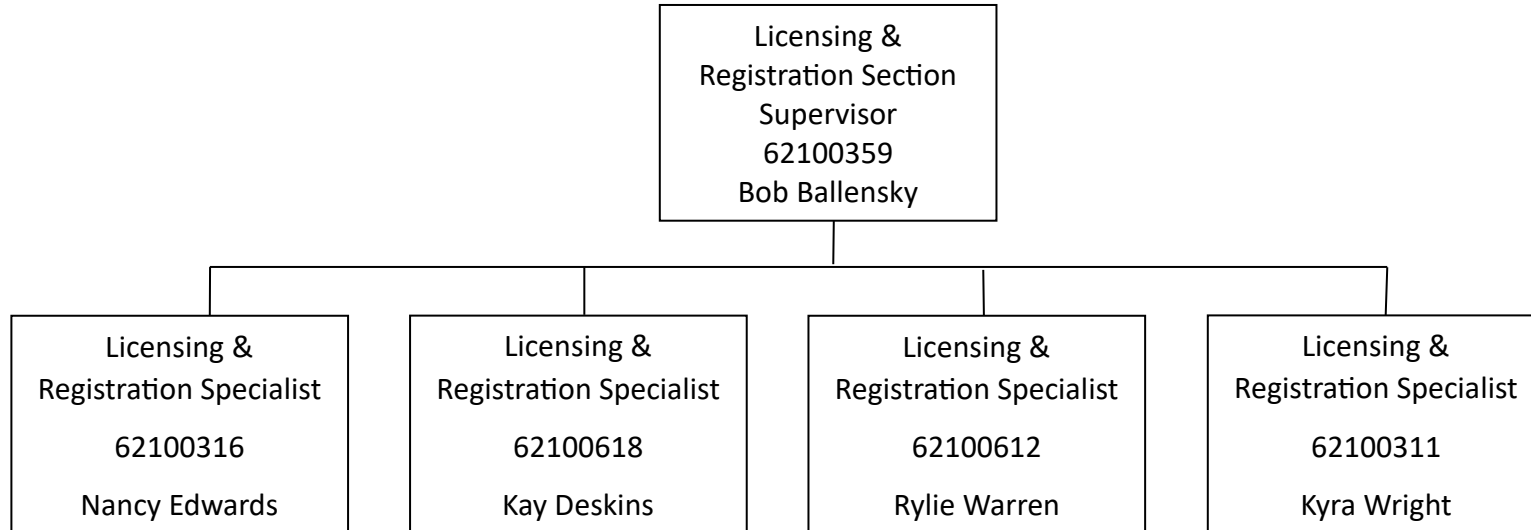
Licensing & Registration Section Supervisor
62100359
Bob Ballensky

Licensing & Registration Specialist
62100316
Nancy Edwards

Licensing & Registration Specialist
62100618
Kay Deskins

Licensing & Registration Specialist
62100612
Rylie Warren

Licensing & Registration Specialist
62100311
Kyra Wright